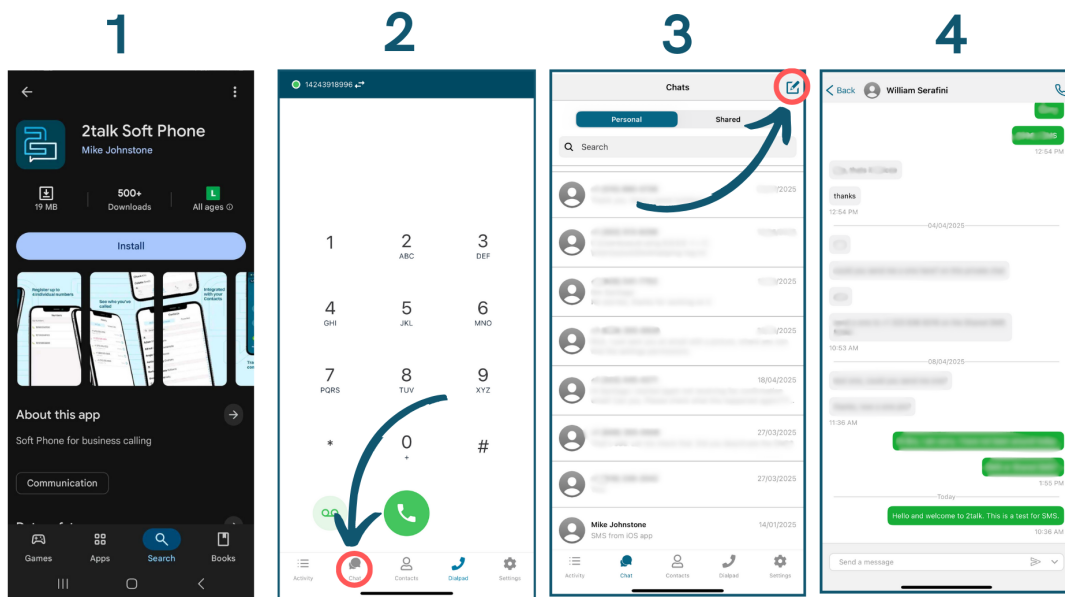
1

2talk Soft Phone
Mike Johnstone
19 MB
500+
Downloads
L
All ages
Install
Register up to 4 individual numbers
See who you've called
Integrated with your Contacts
About this app
Soft Phone for business calling
Communication
Games
Apps
Search
Books

2

14243918996
1
2
ABC
3
DEF
4
GHI
5
JKL
6
MNO
7
PQRS
8
TUV
9
XYZ
*
0
+
#
Activity
Chat
Contacts
Dialpad
Settings

3

Chats
Personal
Shared
Search
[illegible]/2025
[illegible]/2025
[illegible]/2025
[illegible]/2025
18/04/2025
27/03/2025
27/03/2025
Mike Johnstone
14/01/2025
SMS from iOS app
Activity
Chat
Contacts
Dialpad
Settings

4

Back
William Serafini
12:54 PM
thanks
12:54 PM
04/04/2025
10:53 AM
08/04/2025
11:36 AM
1:55 PM
Today
Hello and welcome to 2talk. This is a test for SMS.
10:36 AM
Send a message